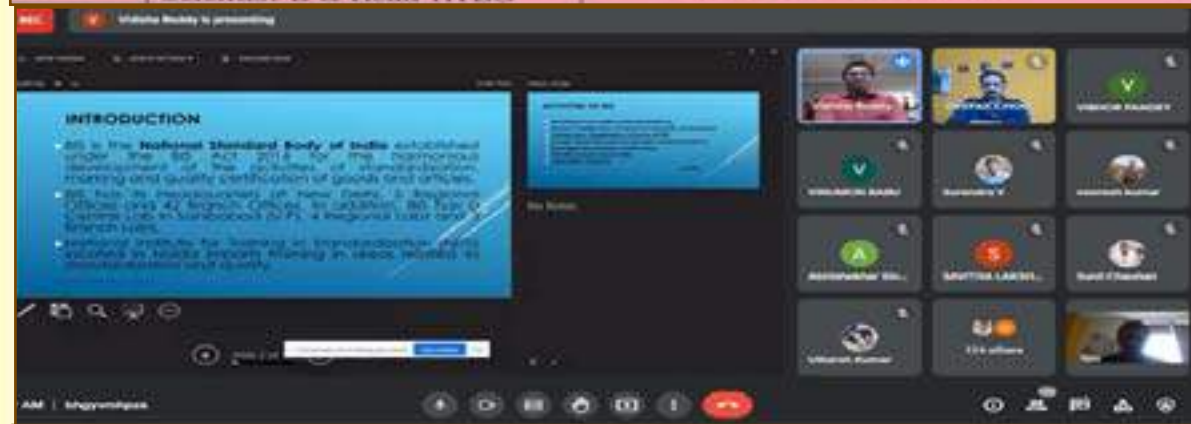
REC

Vidisha Reddy is presenting

INTRODUCTION

BIS is the National Standard Body of India established under the BIS Act 2016 for the harmonious development of the activities of standardization, marking and quality certification of goods and articles.

BIS has its Headquarters at New Delhi, 5 Regional Offices and 42 Branch Offices. In addition, BIS has a Central Lab in Sahibabad (U.P), 4 Regional Labs and 3 Branch Labs.

National Institute for Training in Standardization (NITS) located in Noida imparts training in areas related to standardization and quality.

ACTIVITIES OF BIS

No Notes

VINOD PANDEY

VINAMONI BABU

Surendra K

Aravind Kumar

Abhishekar Sin...

SAVITHA LAKSH...

Sunil Chauhan

Vikaram Kumar

115 others

AM | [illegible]